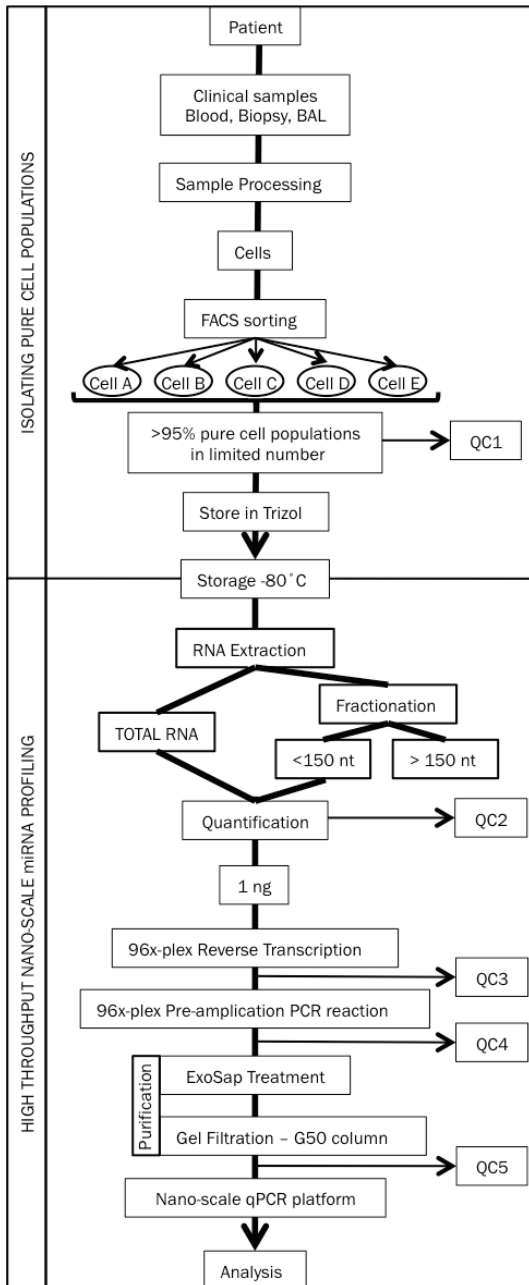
ISOLATING PURE CELL POPULATIONS

Patient

Clinical samples
Blood, Biopsy, BAL

Sample Processing

Cells

FACS sorting

Cell A
Cell B
Cell C
Cell D
Cell E

>95% pure cell populations in limited number

QC1

Store in Trizol

HIGH THROUGHPUT NANO-SCALE miRNA PROFILING

Storage -80˚C

RNA Extraction

TOTAL RNA

Fractionation

<150 nt

> 150 nt

Quantification

QC2

1 ng

96x-plex Reverse Transcription

QC3

96x-plex Pre-amplication PCR reaction

QC4

Purification

ExoSap Treatment

Gel Filtration – G50 column

QC5

Nano-scale qPCR platform

Analysis